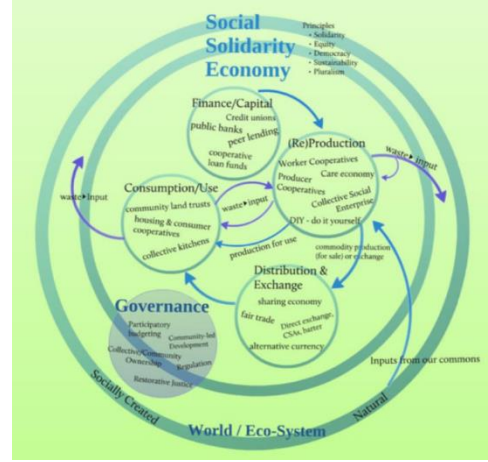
Social Solidarity Economy

Principles
• Solidarity
• Equity
• Democracy
• Sustainability
• Pluralism

Finance/Capital
Credit unions
public banks
peer lending
cooperative loan funds

(Re)Production
Worker Cooperatives
Care economy
Producer Cooperatives
Collective Social Enterprise
DIY - do it yourself

waste ▸ input

Consumption/Use
community land trusts
housing & consumer cooperatives
collective kitchens

waste ▸ input

waste ▸ input

production for use

commodity production (for sale) or exchange

Distribution & Exchange
sharing economy
fair trade
Direct exchange, CSAs, barter
alternative currency

Governance
Participatory budgeting
Community-led Development
Collective/Community Ownership
Regulation
Restorative Justice

Inputs from our commons

Socially Created
Natural
World / Eco-System